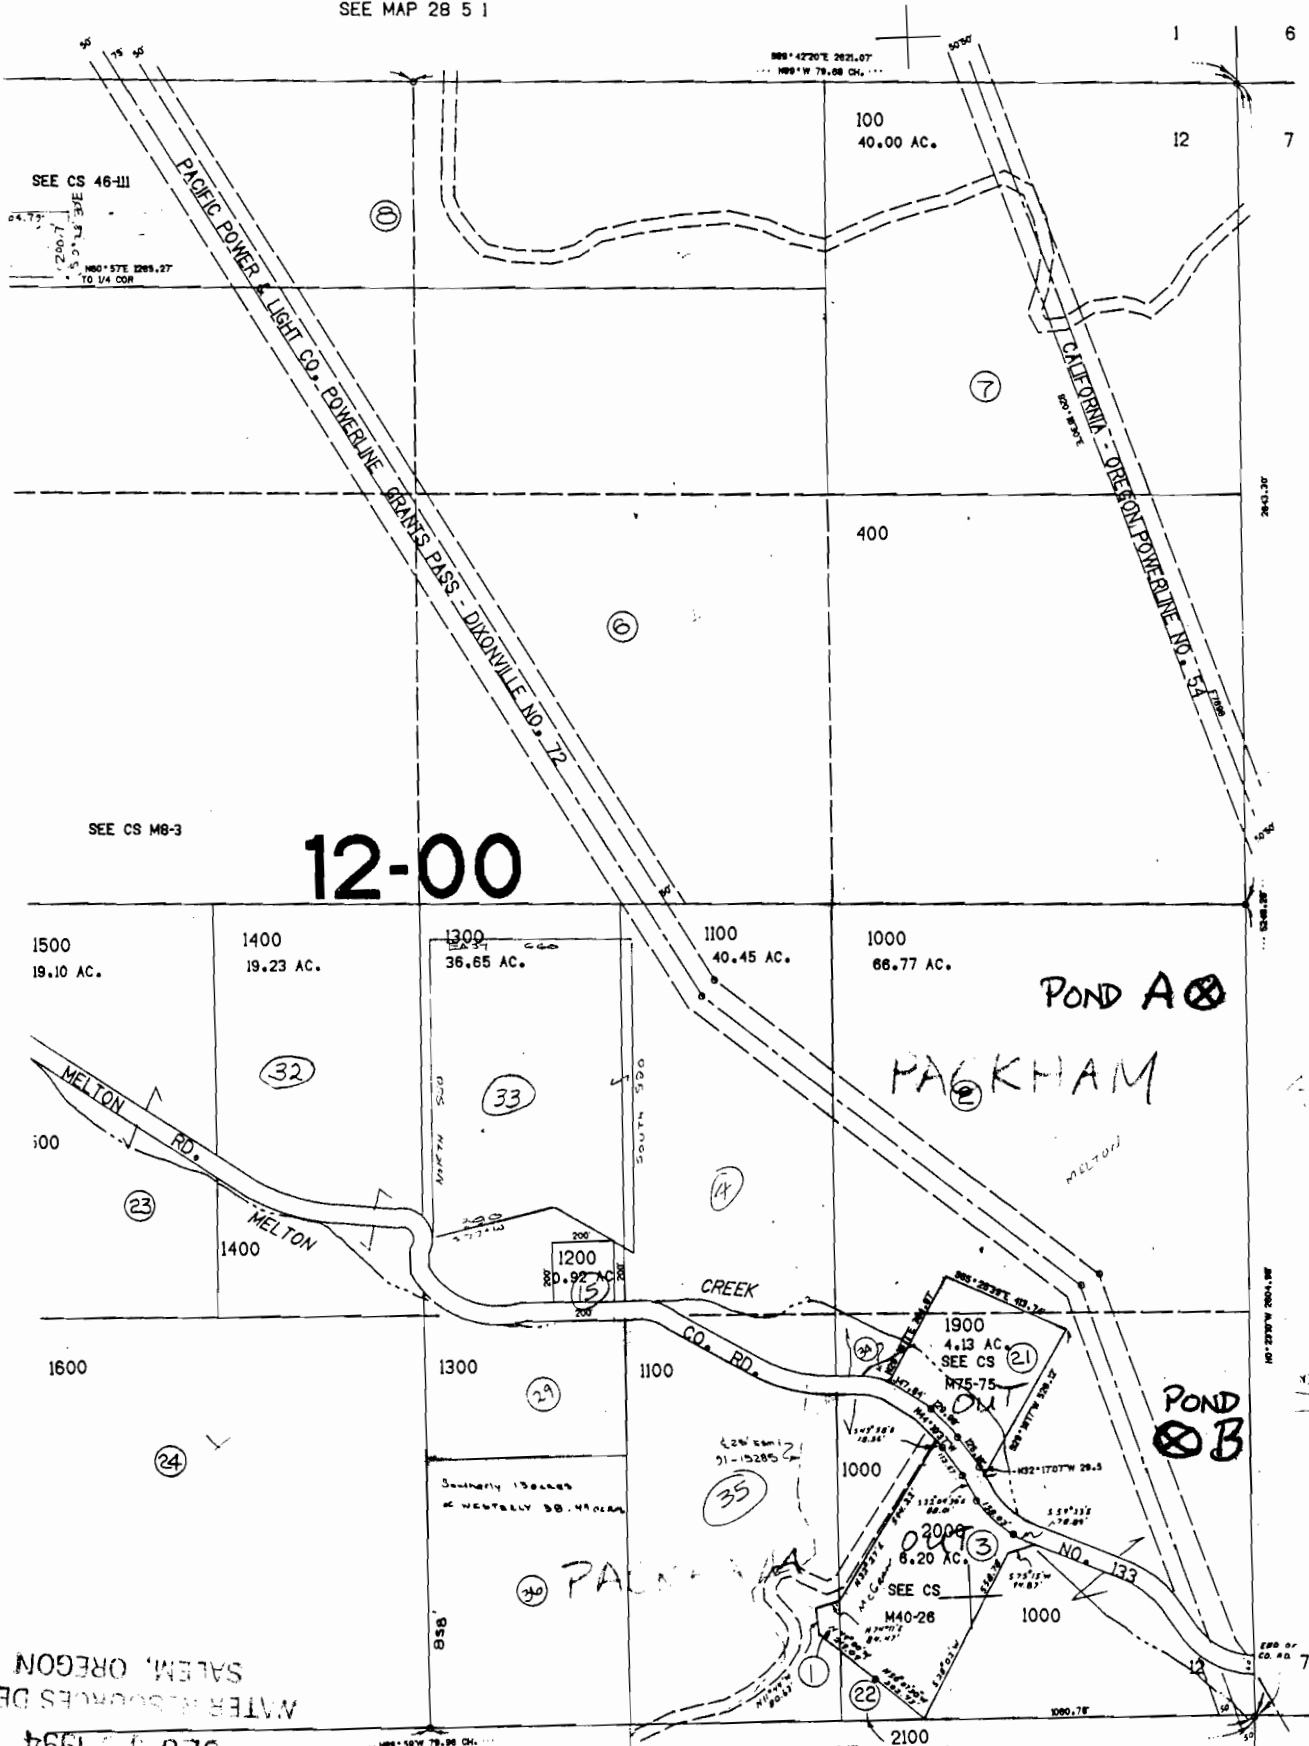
SEE MAP 28 5 1

1
6
12
7

N89°42'20"E 2621.07'
N89°W 79.68 CH.

100
40.00 AC.

SEE CS 46-111

N80°57'E 1265.27' TO 1/4 COR

⑧

PACIFIC POWER & LIGHT CO. POWERLINE GRANTS PASS - DIXONVILLE NO. 72

CALIFORNIA - OREGON POWERLINE NO. 54

⑦

400

⑥

SEE CS M8-3

12-00

1500
19.10 AC.

1400
19.23 AC.

1300
36.65 AC.

1100
40.45 AC.

1000
66.77 AC.

POND A ⊗

PACKHAM

MELTON

MELTON RD.

(32)

(33)

NORTH 500

SOUTH 500

500

(23)

MELTON

1400

(14)

1200
0.92 AC

(15)

CREEK

1900
4.13 AC.
SEE CS (21)
M75-75

OUT

(34)

CO. RD.

1600

1300

(29)

1100

POND
⊗B

(24)

Southerly 13acres
of Westerly 38.49 acres

(35)

1000

N32°17'07"W 29.5

2000
6.20 AC.
(3)

OUT

NO. 133

(30)

PA

SEE CS
M40-26

1000

SALEM, OREGON
WATER RESOURCES DE

1994

(1)

(22)

2100

1060.76'

12

7

858'